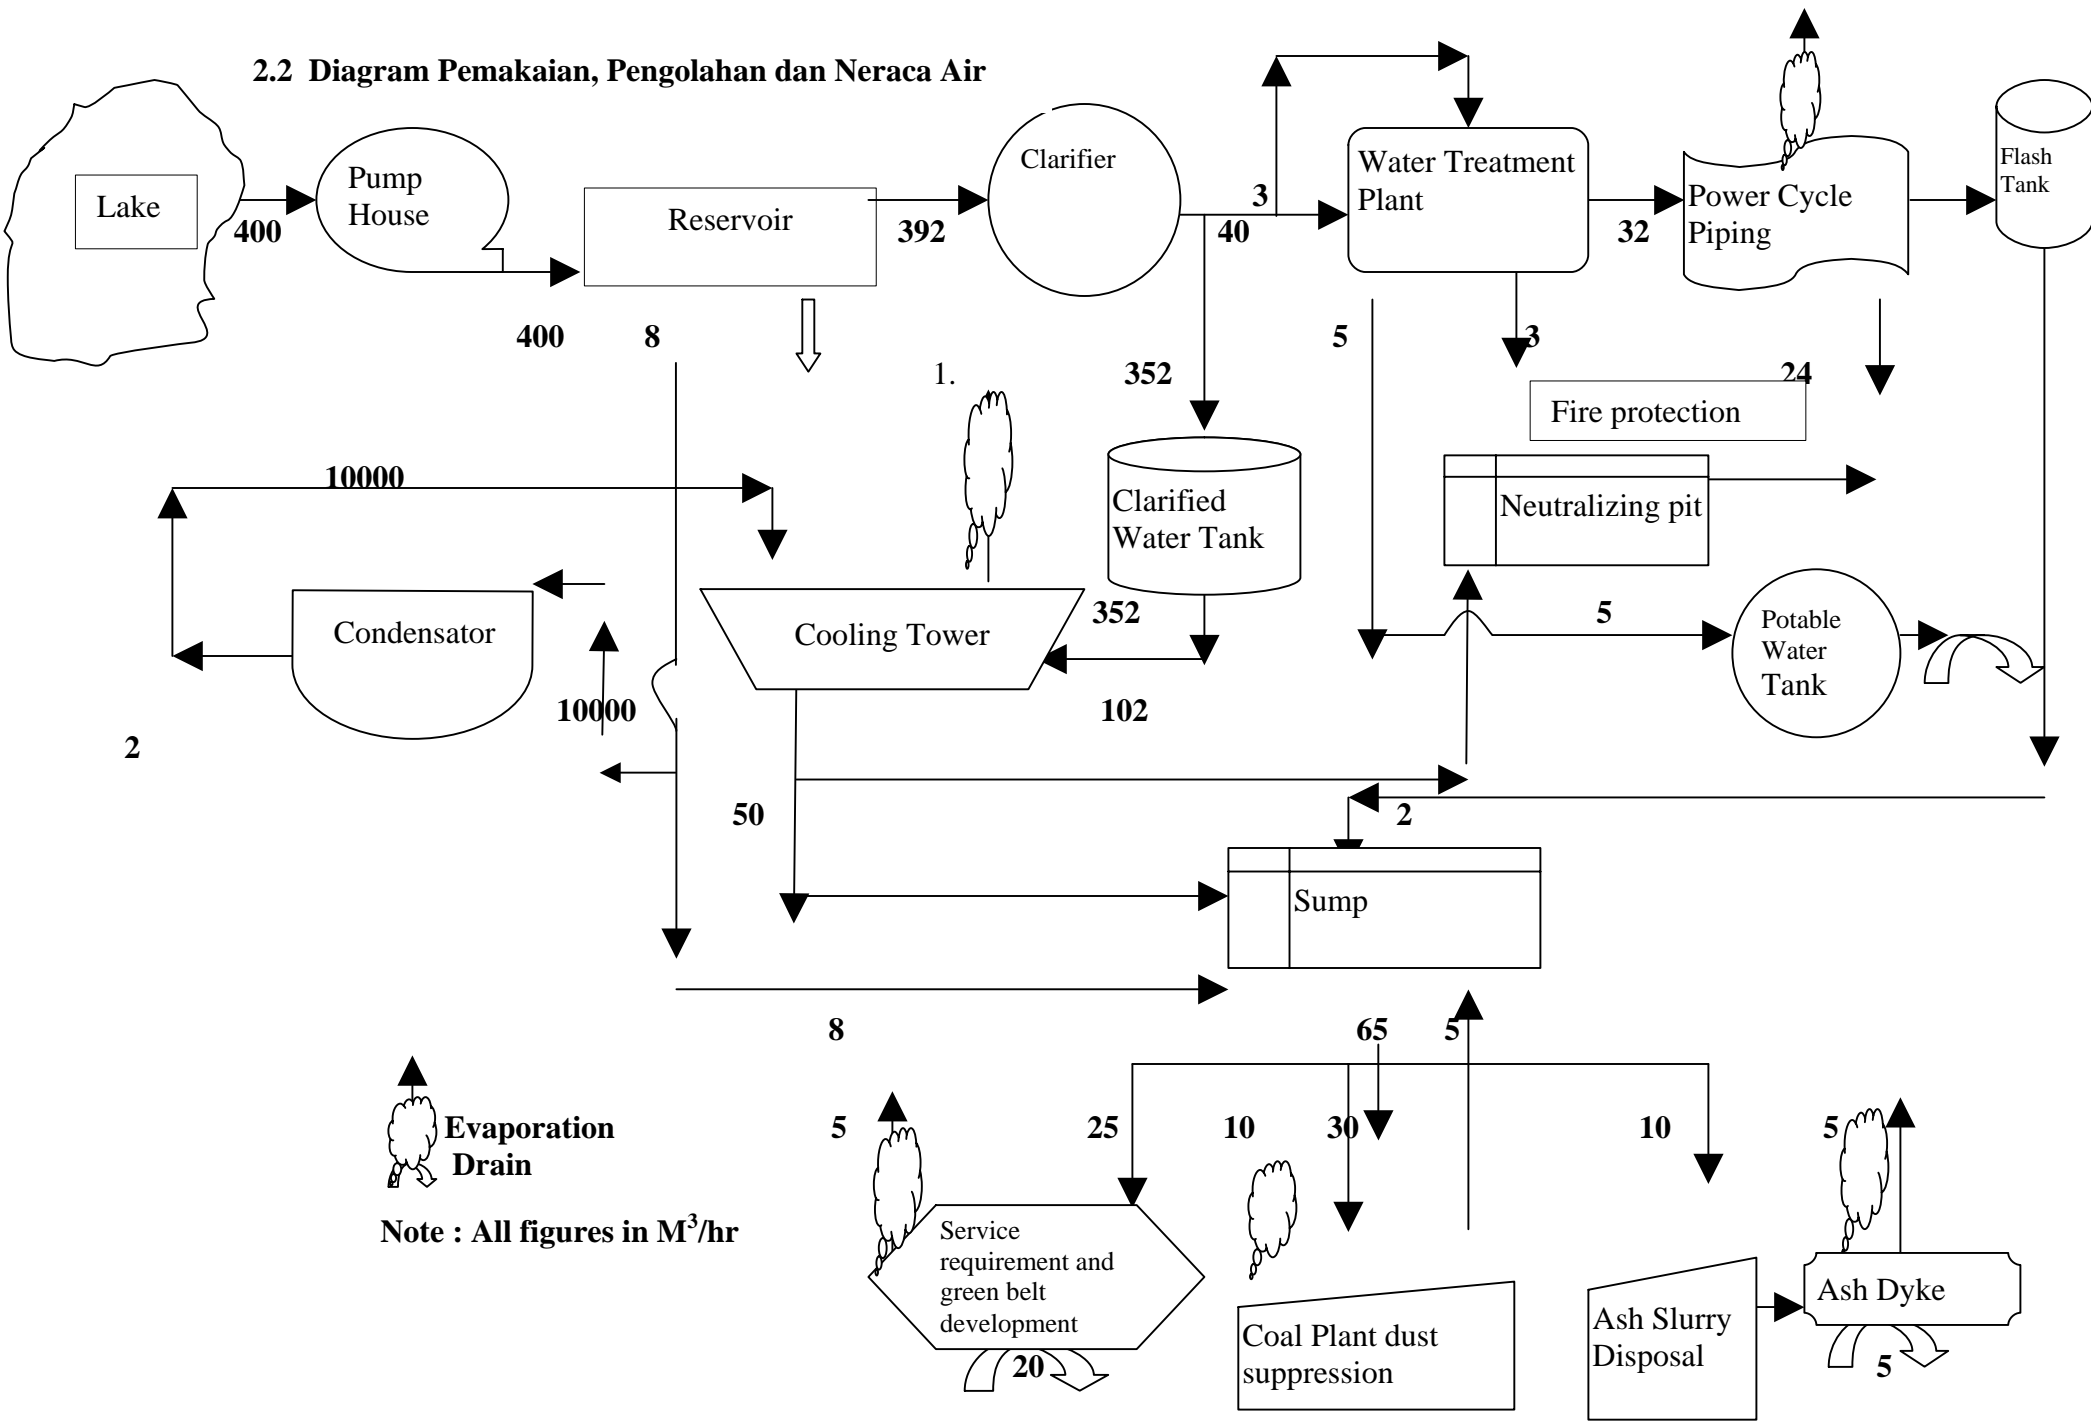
2.2 Diagram Pemakaian, Pengolahan dan Neraca Air

Lake

400

Pump House

Reservoir

400

8

392

Clarifier

3

40

Water Treatment Plant

32

Power Cycle Piping

Flash Tank

352

1.

5

3

24

Fire protection

10000

Clarified Water Tank

Neutralizing pit

Condensator

Cooling Tower

352

5

Potable Water Tank

10000

102

2

50

2

Sump

8

65

5

Evaporation Drain

Note : All figures in $M^3$/hr

5

25

10

30

10

5

Service requirement and green belt development

20

Coal Plant dust suppression

Ash Slurry Disposal

Ash Dyke

5